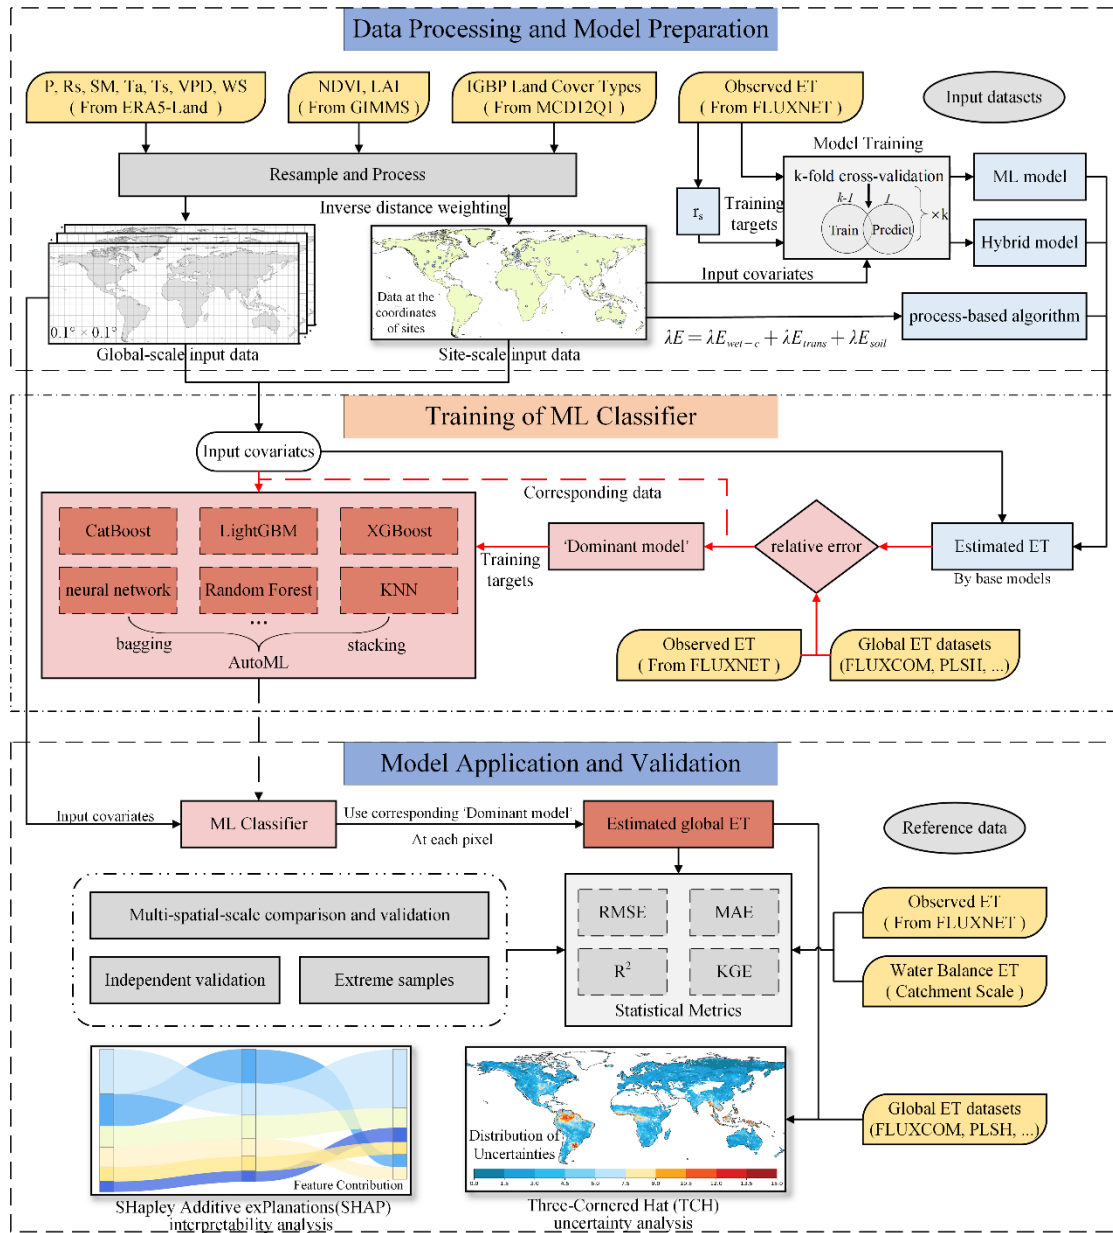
Data Processing and Model Preparation

P, Rs, SM, Ta, Ts, VPD, WS ( From ERA5-Land )

NDVI, LAI ( From GIMMS )

IGBP Land Cover Types ( From MCD12Q1 )

Observed ET ( From FLUXNET )

Input datasets

Resample and Process

Inverse distance weighting

Model Training

k-fold cross-validation

k-1

1

Train

Predict

×k

$r_s$

Training targets

ML model

Hybrid model

Input covariates

Data at the coordinates of sites

$0.1° \times 0.1°$

Global-scale input data

Site-scale input data

process-based algorithm

$\lambda E = \lambda E_{wet-c} + \lambda E_{trans} + \lambda E_{soil}$

Training of ML Classifier

Input covariates

Corresponding data

CatBoost

LightGBM

XGBoost

neural network

Random Forest

KNN

...

bagging

stacking

AutoML

'Dominant model'

Training targets

relative error

Estimated ET

By base models

Observed ET ( From FLUXNET )

Global ET datasets (FLUXCOM, PLSH, ...)

Model Application and Validation

Input covariates

ML Classifier

Use corresponding 'Dominant model'

At each pixel

Estimated global ET

Reference data

Multi-spatial-scale comparison and validation

Independent validation

Extreme samples

RMSE

MAE

$R^2$

KGE

Statistical Metrics

Observed ET ( From FLUXNET )

Water Balance ET ( Catchment Scale )

Global ET datasets (FLUXCOM, PLSH, ...)

Feature Contribution

SHapley Additive exPlanations(SHAP) interpretability analysis

Distribution of Uncertainties

Three-Cornered Hat (TCH) uncertainty analysis